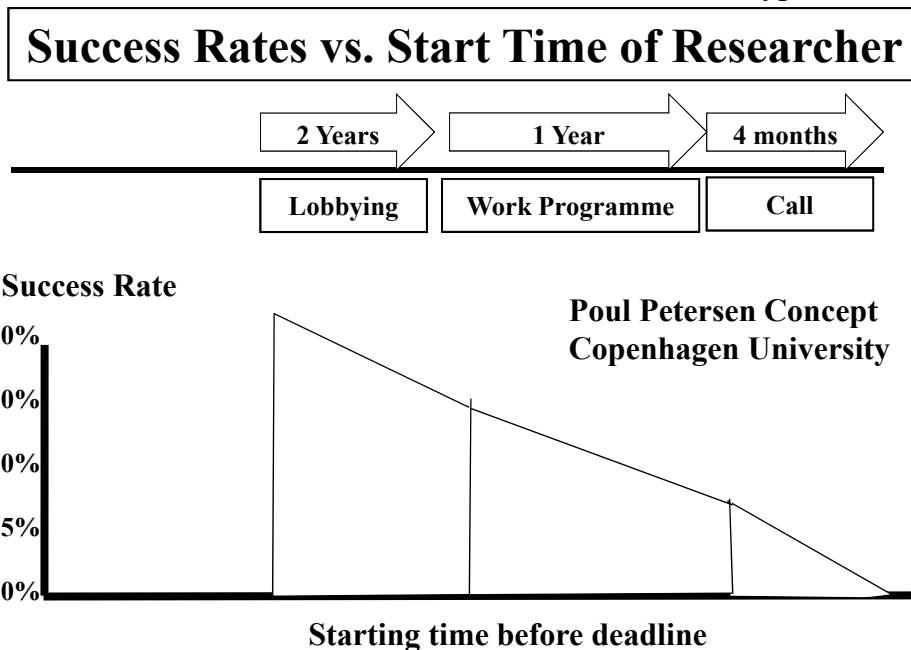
Success Rates vs. Start Time of Researcher

2 Years

1 Year

4 months

Lobbying

Work Programme

Call

Success Rate

Poul Petersen Concept
Copenhagen University

0%

0%

0%

5%

0%

Starting time before deadline